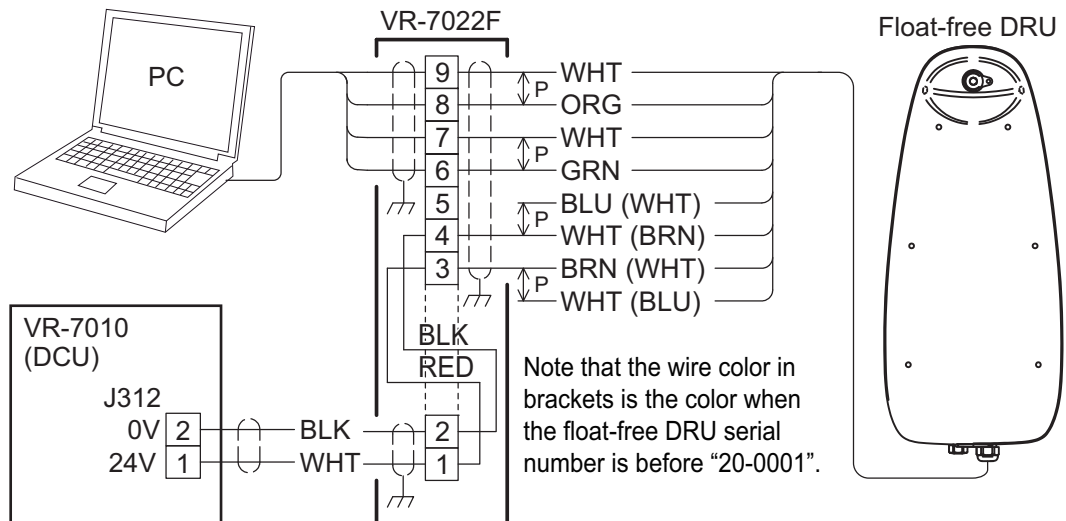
PC

VR-7022F

9
8
7
6
5
4
3

P WHT
ORG
P WHT
GRN
P BLU (WHT)
WHT (BRN)
P BRN (WHT)
WHT (BLU)

Float-free DRU

VR-7010 (DCU)

J312
0V 2
24V 1

BLK
WHT

BLK
RED

2
1

Note that the wire color in brackets is the color when the float-free DRU serial number is before “20-0001”.